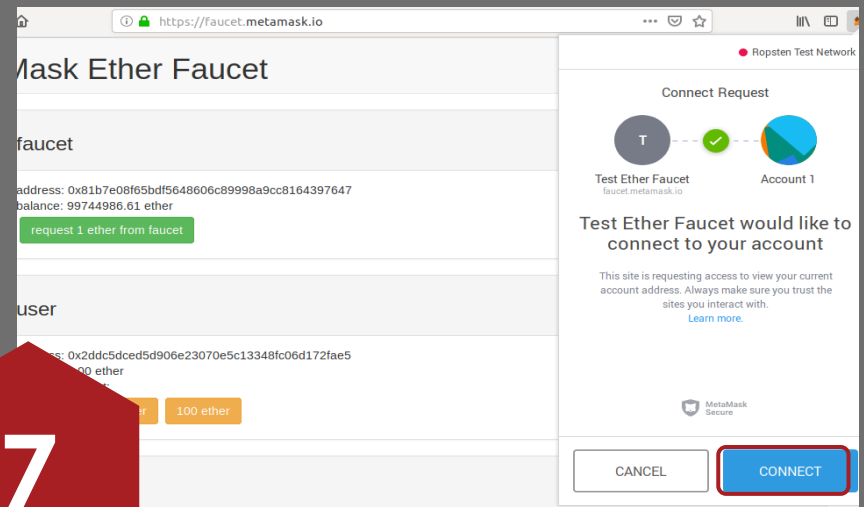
https://faucet.metamask.io

Mask Ether Faucet

faucet

address: 0x81b7e08f65bdf5648606c89998a9cc8164397647
balance: 99744986.61 ether

request 1 ether from faucet

user

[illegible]ss: 0x2ddc5dced5d906e23070e5c13348fc06d172fae5
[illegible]00 ether

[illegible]er 100 ether

7

Ropsten Test Network

Connect Request

T

Test Ether Faucet
faucet.metamask.io

Account 1

Test Ether Faucet would like to connect to your account

This site is requesting access to view your current account address. Always make sure you trust the sites you interact with.
Learn more.

MetaMask Secure

CANCEL

CONNECT